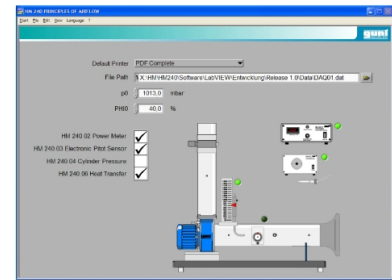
HM 240 PRINCIPLES OF AIRFLOW

Start File Edit View Language ?

gunt

Default Printer PDF Complete

File Path X:\HM\HM240\Software\LabVIEW\Entwicklung\Release 1.0\Data\DAQ01.dat

p0 1013,0 mbar

PHI0 40,0 %

HM 240.02 Power Meter

HM 240.03 Electronic Pitot Sensor

HM 240.04 Cylinder Pressure

HM 240.06 Heat Transfer